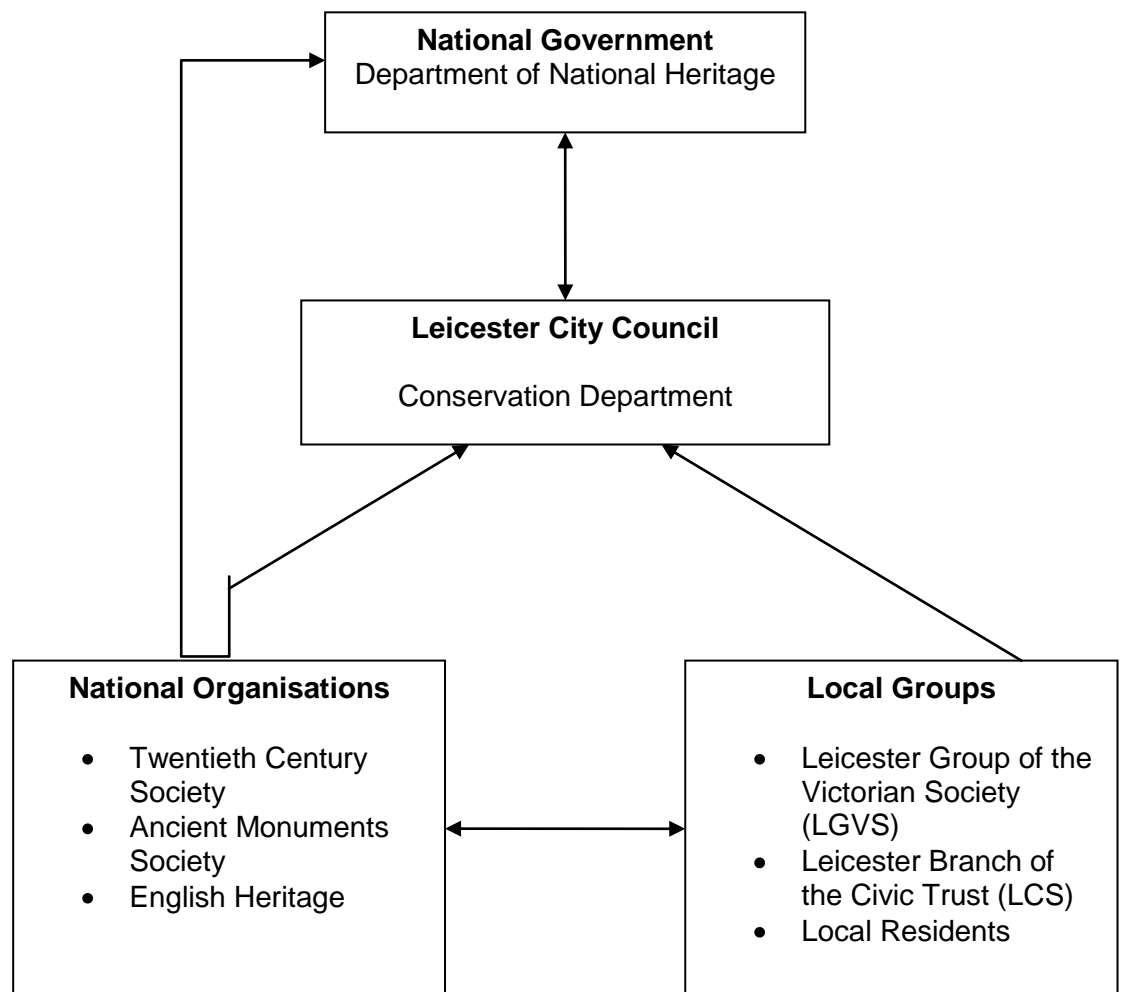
**National Government**
Department of National Heritage

**Leicester City Council**

Conservation Department

**National Organisations**

- Twentieth Century Society
- Ancient Monuments Society
- English Heritage

**Local Groups**

- Leicester Group of the Victorian Society (LGVS)
- Leicester Branch of the Civic Trust (LCS)
- Local Residents